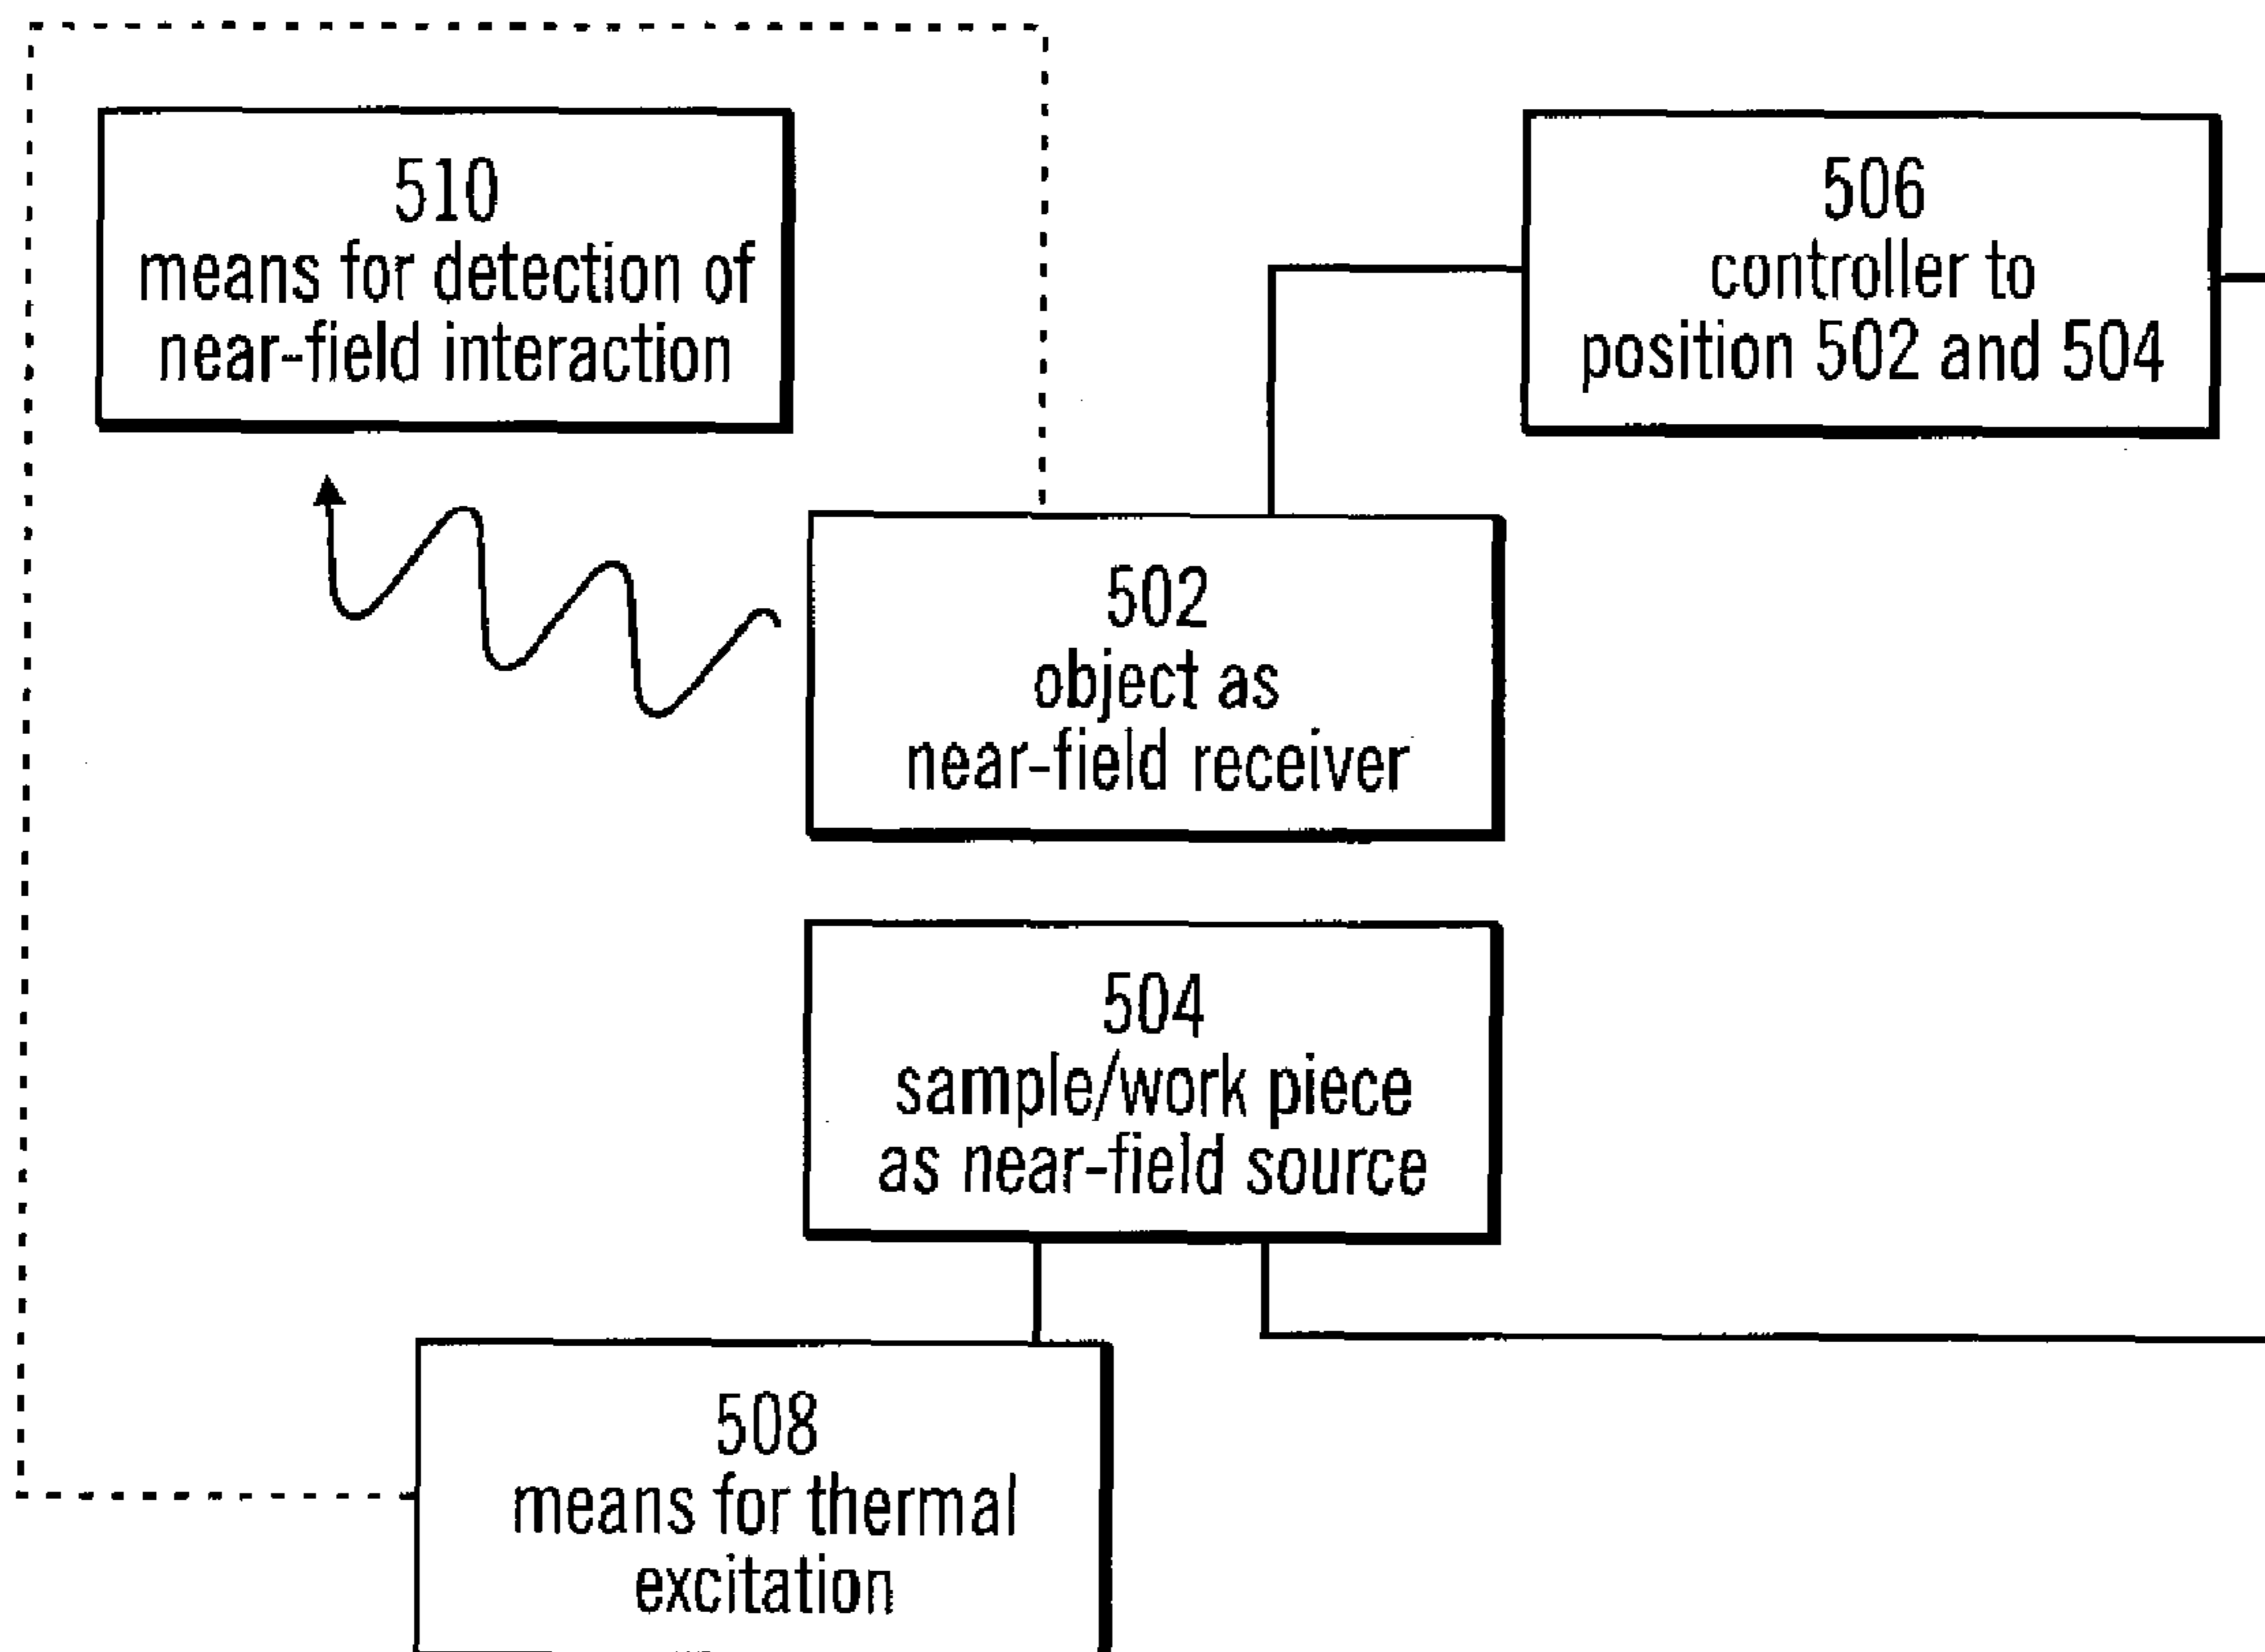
510
means for detection of near-field interaction

506
controller to position 502 and 504

502
object as near-field receiver

504
sample/work piece as near-field source

508
means for thermal excitation